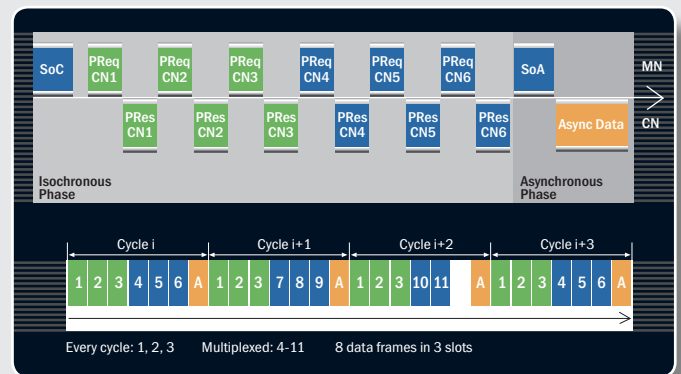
SoC

PReq CN1

PReq CN2

PReq CN3

PReq CN4

PReq CN5

PReq CN6

SoA

MN

PRes CN1

PRes CN2

PRes CN3

PRes CN4

PRes CN5

PRes CN6

Async Data

CN

Isochronous Phase

Asynchronous Phase

Cycle i

Cycle i+1

Cycle i+2

Cycle i+3

| 1 | 2 | 3 | 4 | 5 | 6 | A | 1 | 2 | 3 | 7 | 8 | 9 | A | 1 | 2 | 3 | 10 | 11 | A | 1 | 2 | 3 | 4 | 5 | 6 | A |
|---|---|---|---|---|---|---|---|---|---|---|---|---|---|---|---|---|---|---|---|---|---|---|---|---|---|---|

Every cycle: 1, 2, 3    Multiplexed: 4-11    8 data frames in 3 slots